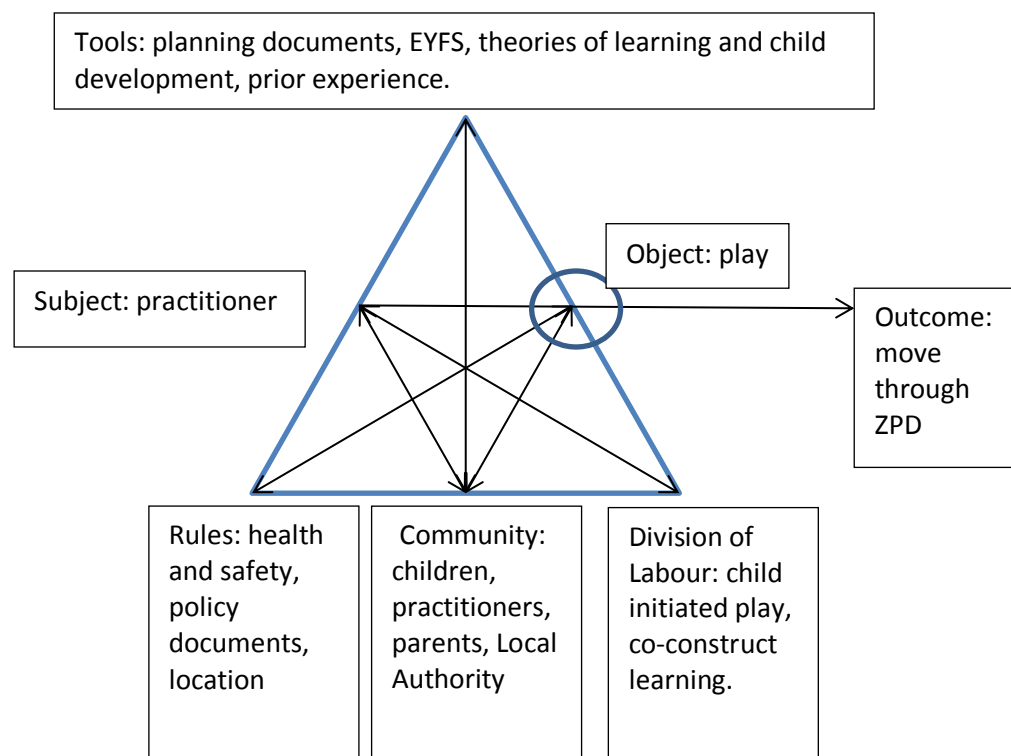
Tools: planning documents, EYFS, theories of learning and child development, prior experience.

Object: play

Subject: practitioner

Outcome: move through ZPD

Rules: health and safety, policy documents, location

Community: children, practitioners, parents, Local Authority

Division of Labour: child initiated play, co-construct learning.